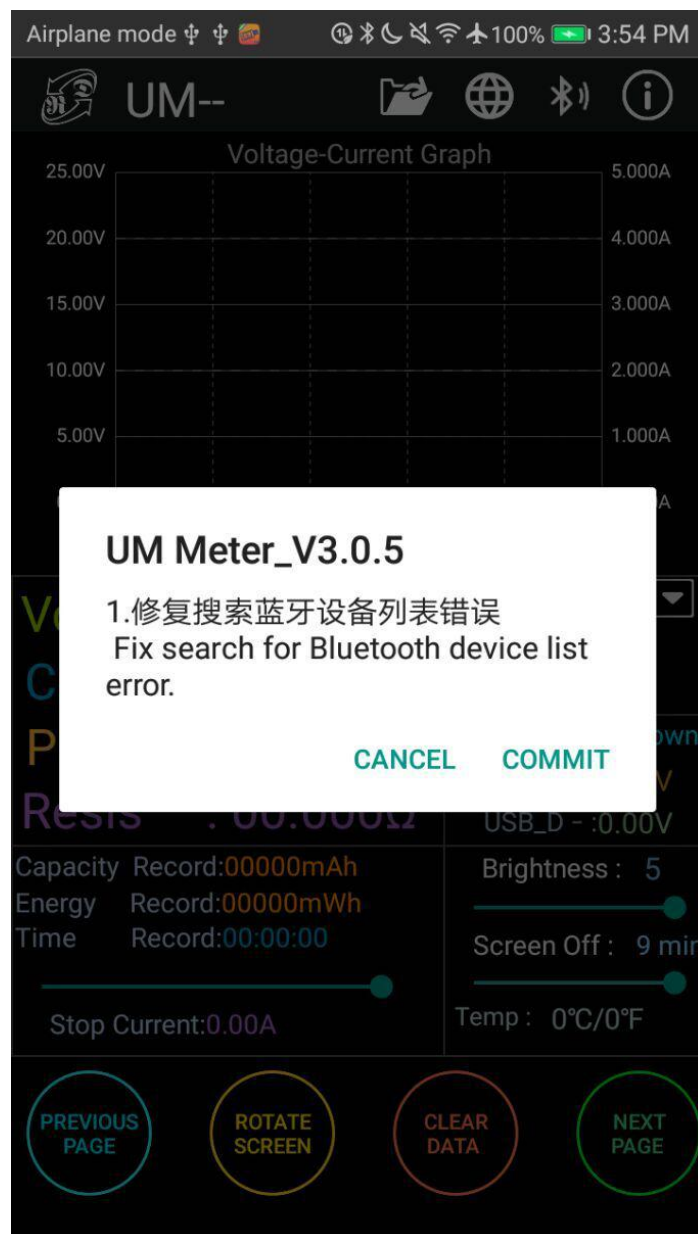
Airplane mode 100% 3:54 PM

UM--

Voltage-Current Graph

25.00V
20.00V
15.00V
10.00V
5.00V

5.000A
4.000A
3.000A
2.000A
1.000A
A

UM Meter_V3.0.5

1.修复搜索蓝牙设备列表错误
Fix search for Bluetooth device list error.

CANCEL COMMIT

V
C
P
Resis : 00.000Ω

own
V
USB_D - :0.00V

Capacity Record:00000mAh
Energy Record:00000mWh
Time Record:00:00:00

Stop Current:0.00A

Brightness : 5

Screen Off : 9 min

Temp : 0°C/0°F

PREVIOUS PAGE
ROTATE SCREEN
CLEAR DATA
NEXT PAGE